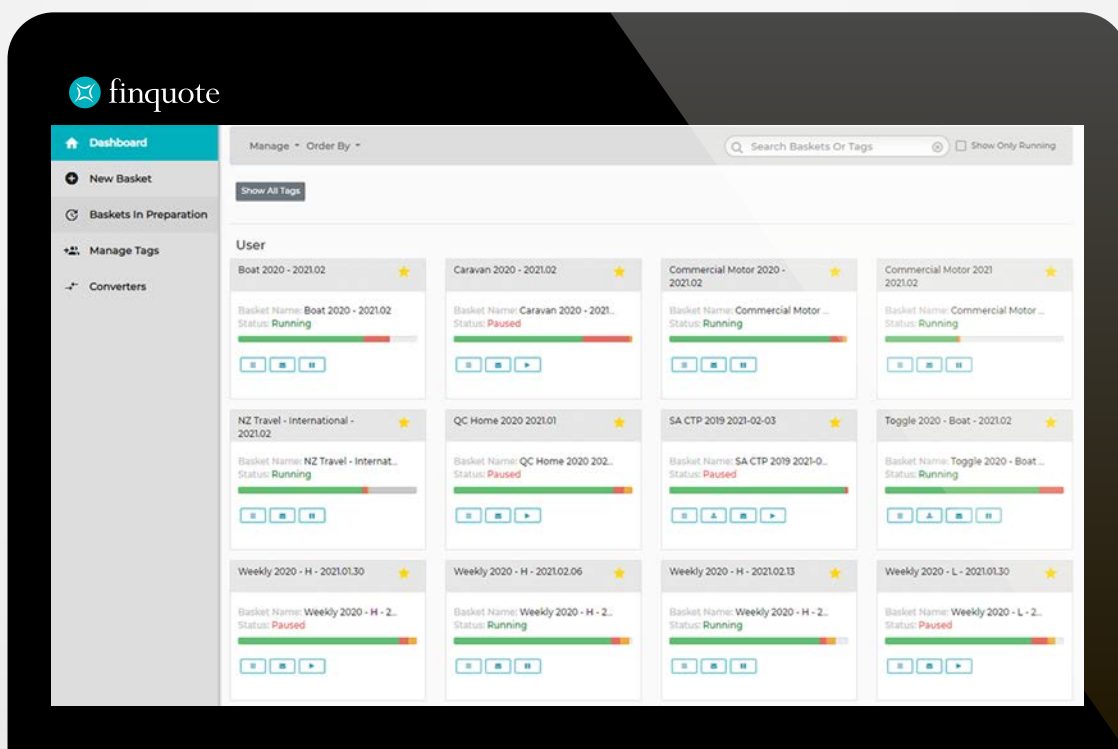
finquote

Dashboard
New Basket
Baskets In Preparation
Manage Tags
Converters

Manage Order By
Search Baskets Or Tags
Show Only Running
Show All Tags

User

Boat 2020 - 2021.02
Basket Name: Boat 2020 - 2021.02
Status: Running

Caravan 2020 - 2021.02
Basket Name: Caravan 2020 - 2021...
Status: Paused

Commercial Motor 2020 - 2021.02
Basket Name: Commercial Motor ...
Status: Running

Commercial Motor 2021 2021.02
Basket Name: Commercial Motor ...
Status: Running

NZ Travel - International - 2021.02
Basket Name: NZ Travel - Internat...
Status: Running

QC Home 2020 2021.01
Basket Name: QC Home 2020 202...
Status: Paused

SA CTP 2019 2021-02-03
Basket Name: SA CTP 2019 2021-0...
Status: Paused

Toggle 2020 - Boat - 2021.02
Basket Name: Toggle 2020 - Boat ...
Status: Running

Weekly 2020 - H - 2021.01.30
Basket Name: Weekly 2020 - H - 2...
Status: Paused

Weekly 2020 - H - 2021.02.06
Basket Name: Weekly 2020 - H - 2...
Status: Running

Weekly 2020 - H - 2021.02.13
Basket Name: Weekly 2020 - H - 2...
Status: Running

Weekly 2020 - L - 2021.01.30
Basket Name: Weekly 2020 - L - 2...
Status: Paused